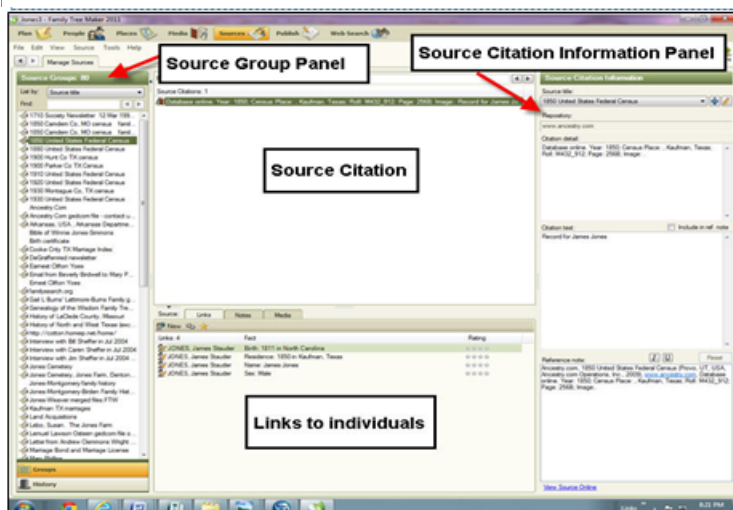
Jones3 - Family Tree Maker 2011

Plan People Places Media Sources Publish Web Search

File Edit View Source Tools Help

Manage Sources

Source Group Panel

Source Citation Information Panel

Source Groups: 80

List by: Source title

Find:

1710 Society Newsletter 12 Mar 199...
1850 Camden Co. MO census fami...
1850 Camden Co. MO census fami...
1850 United States Federal Census
1860 United States Federal Census
1900 Hunt Co TX census
1900 Hunt Co TX census
1900 Parker Co. TX census
1910 United States Federal Census
1920 United States Federal Census
1930 Montague Co. TX census
1930 United States Federal Census
Ancestry.Com
Ancestry.Com gedcom file - contact u...
Arkansas, USA : Arkansas Departme...
Bible of Winnie Jones Simmons
Birth certificate
Cooke Cnty TX Marriage Index
DeGraffenried newsletter
Earnest Clifton Yoes
Email from Beverly Birdwell to Mary P...
Ernest Clifton Yoes
familysearch.org
Gail L Burns' Lattimore-Burns Family g...
Genealogy of the Wisdom Family Tre...
History of LaClede County, Missouri
History of North and West Texas (wo...
http://cotton.homeip.net/home/
Interview with Bill Shaffer in Jul 2004
Interview with Caren Shaffer in Jul 2004
Interview with Jim Shaffer in Jul 2004
Jones Cemetery
Jones Cemetery, Jones Farm, Denton...
Jones-Montgomery family history
Jones-Montgomery-Birden Family Hist...
Jones-Weaver merged files FTW
Kaufman TX marriages
Land Acquisitions
Lebo, Susan... The Jones Farm
Lemuel Lawson Odean gedcom file s...
Letter from Andrew Dennison Wright ...
Marriage Bond and Marriage License
Mary Phillips

Groups
History

Source Citations: 1

Database online. Year: 1850; Census Place: ; Kaufman, Texas; Roll: M432_912; Page: 266B; Image: ; Record for James Jones

Source Citation

Source: Links Notes Media

New

Links: 4 | Fact | Rating
JONES, James Stauder | Birth: 1811 in North Carolina |
JONES, James Stauder | Residence: 1850 in Kaufman, Texas |
JONES, James Stauder | Name: James Jones |
JONES, James Stauder | Sex: Male |

Links to individuals

Source Citation Information

Source title:
1850 United States Federal Census

Repository:
www.ancestry.com

Citation detail:
Database online. Year: 1850; Census Place: ; Kaufman, Texas; Roll: M432_912; Page: 266B; Image: ;

Citation text: Include in ref. note
Record for James Jones

Reference note: Reset
Ancestry.com, 1850 United States Federal Census (Provo, UT, USA, Ancestry.com Operations, Inc., 2009), www.ancestry.com, Database online. Year: 1850; Census Place: ; Kaufman, Texas; Roll: M432_912; Page: 266B; Image: .

View Source Online

8:21 PM